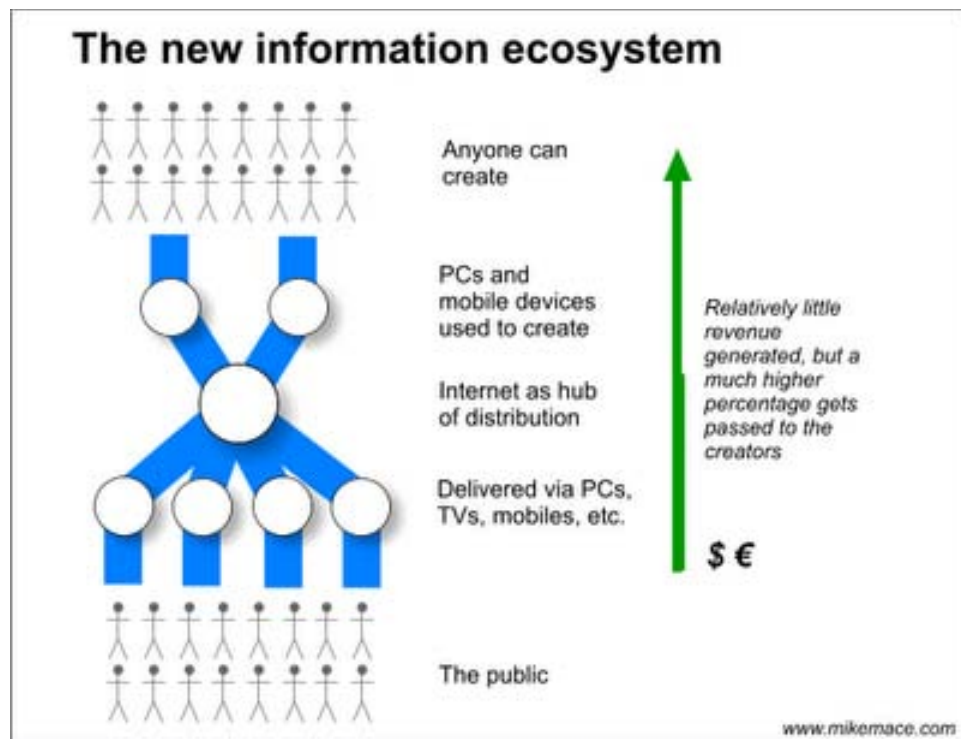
The new information ecosystem

Anyone can create

PCs and mobile devices used to create

Internet as hub of distribution

Delivered via PCs, TVs, mobiles, etc.

The public

Relatively little revenue generated, but a much higher percentage gets passed to the creators

$ €

www.mikemace.com